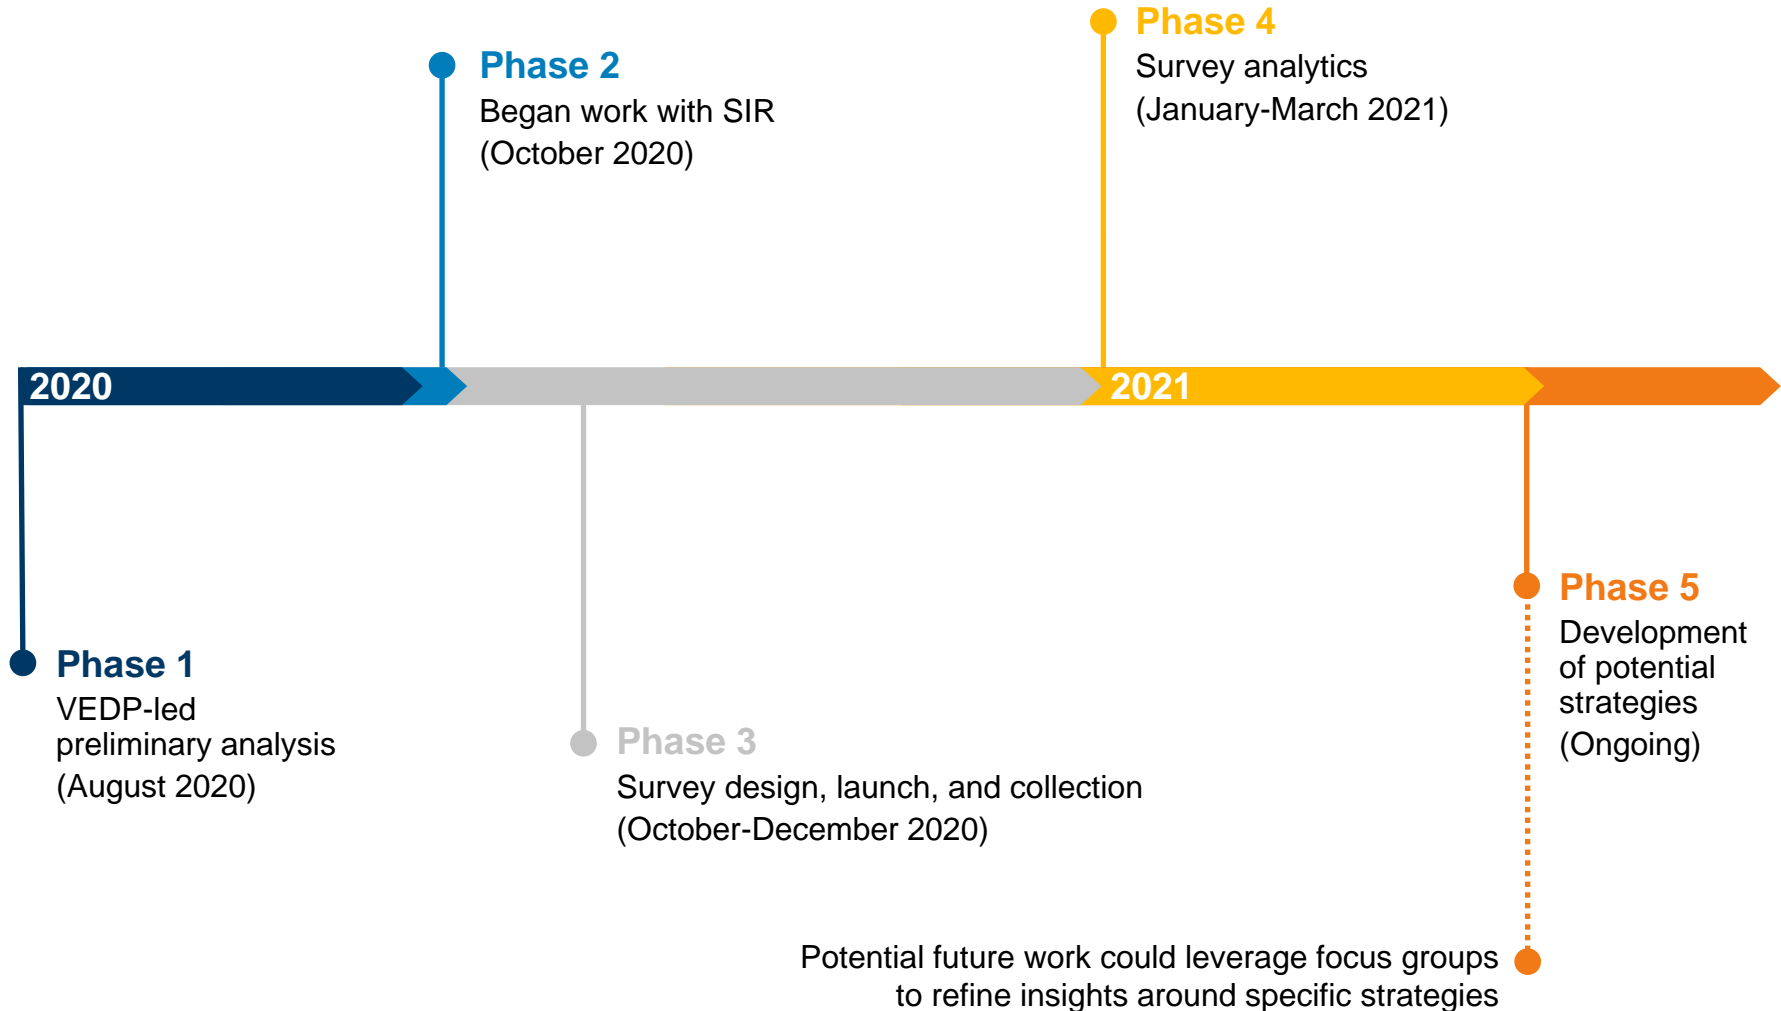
Phase 4
Survey analytics
(January-March 2021)

Phase 2
Began work with SIR
(October 2020)

2020

2021

Phase 5
Development of potential strategies
(Ongoing)

Phase 1
VEDP-led preliminary analysis
(August 2020)

Phase 3
Survey design, launch, and collection
(October-December 2020)

Potential future work could leverage focus groups to refine insights around specific strategies